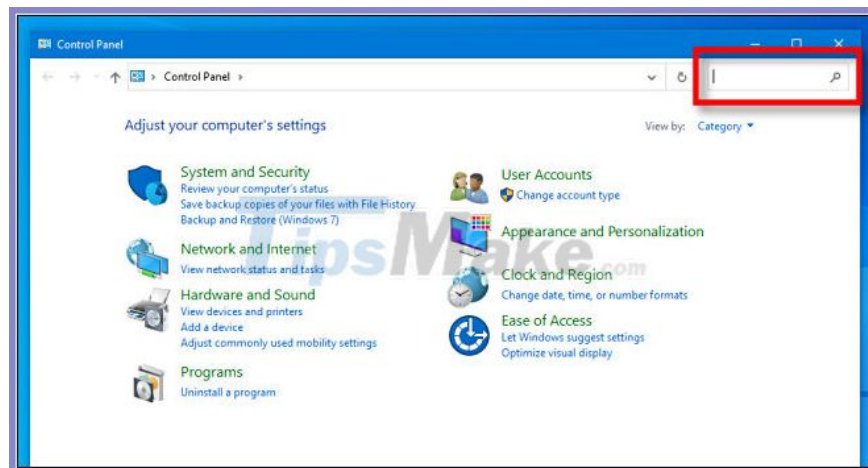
Control Panel

Control Panel

Adjust your computer's settings

View by: Category

System and Security
Review your computer's status
Save backup copies of your files with File History
Backup and Restore (Windows 7)

Network and Internet
View network status and tasks

Hardware and Sound
View devices and printers
Add a device
Adjust commonly used mobility settings

Programs
Uninstall a program

User Accounts
Change account type

Appearance and Personalization

Clock and Region
Change date, time, or number formats

Ease of Access
Let Windows suggest settings
Optimize visual display

TipsMake.com